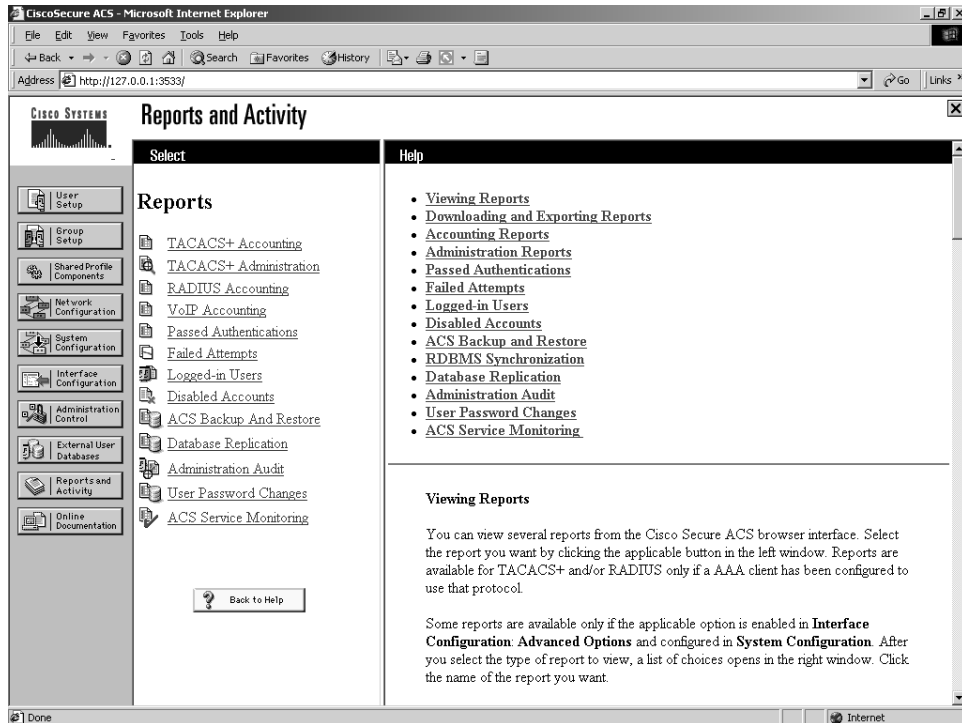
CiscoSecure ACS - Microsoft Internet Explorer

File Edit View Favorites Tools Help

Back Search Favorites History

Address http://127.0.0.1:3533/

Go Links

CISCO SYSTEMS

Reports and Activity

Select

Help

User Setup

Group Setup

Shared Profile Components

Network Configuration

System Configuration

Interface Configuration

Administration Control

External User Databases

Reports and Activity

Online Documentation

Reports

TACACS+ Accounting
TACACS+ Administration
RADIUS Accounting
VoIP Accounting
Passed Authentications
Failed Attempts
Logged-in Users
Disabled Accounts
ACS Backup And Restore
Database Replication
Administration Audit
User Password Changes
ACS Service Monitoring

Back to Help

- Viewing Reports
- Downloading and Exporting Reports
- Accounting Reports
- Administration Reports
- Passed Authentications
- Failed Attempts
- Logged-in Users
- Disabled Accounts
- ACS Backup and Restore
- RDBMS Synchronization
- Database Replication
- Administration Audit
- User Password Changes
- ACS Service Monitoring

Viewing Reports

You can view several reports from the Cisco Secure ACS browser interface. Select the report you want by clicking the applicable button in the left window. Reports are available for TACACS+ and/or RADIUS only if a AAA client has been configured to use that protocol.

Some reports are available only if the applicable option is enabled in **Interface Configuration**: **Advanced Options** and configured in **System Configuration**. After you select the type of report to view, a list of choices opens in the right window. Click the name of the report you want.

Done

Internet